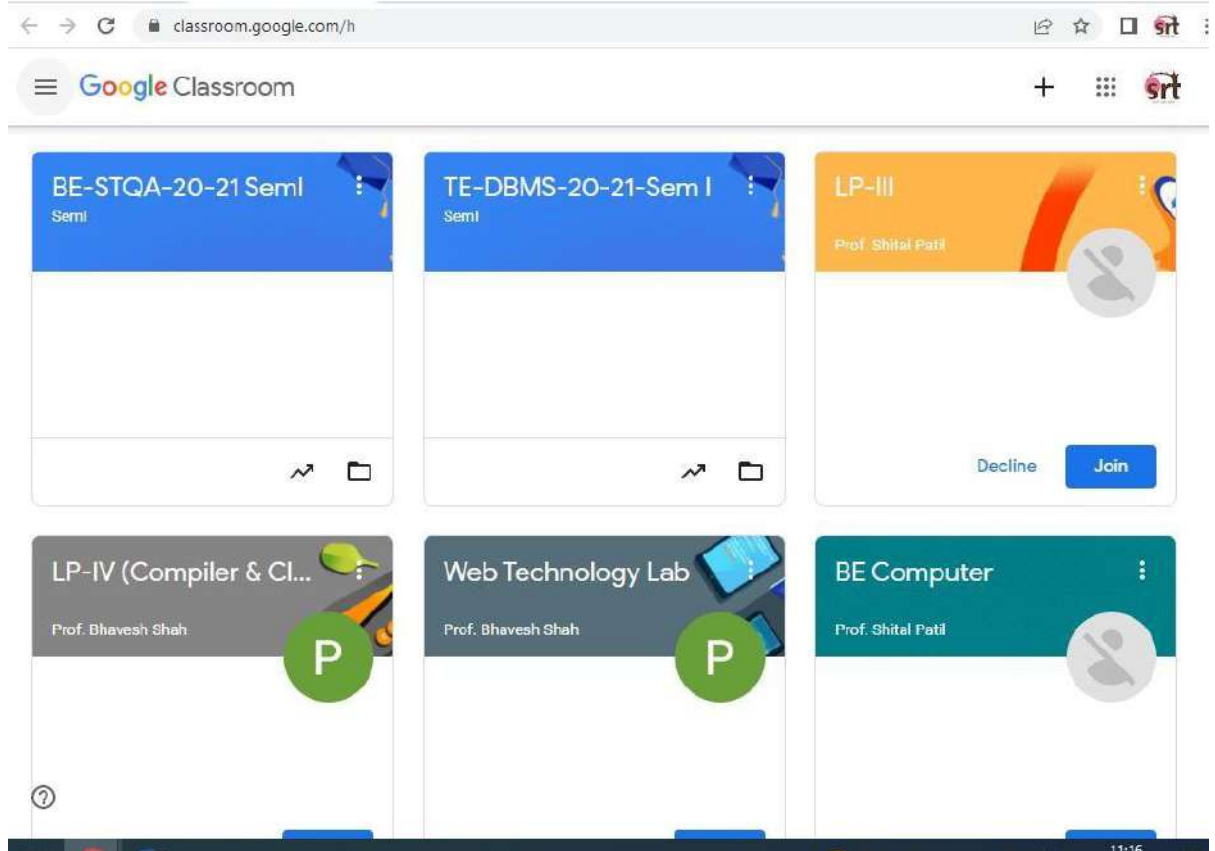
classroom.google.com/h

Google Classroom

BE-STQA-20-21 SemI
SemI

TE-DBMS-20-21-Sem I
SemI

LP-III
Prof. Shital Patil

Decline
Join

LP-IV (Compiler & Cl...
Prof. Bhavesh Shah
P

Web Technology Lab
Prof. Bhavesh Shah
P

BE Computer
Prof. Shital Patil

11:16